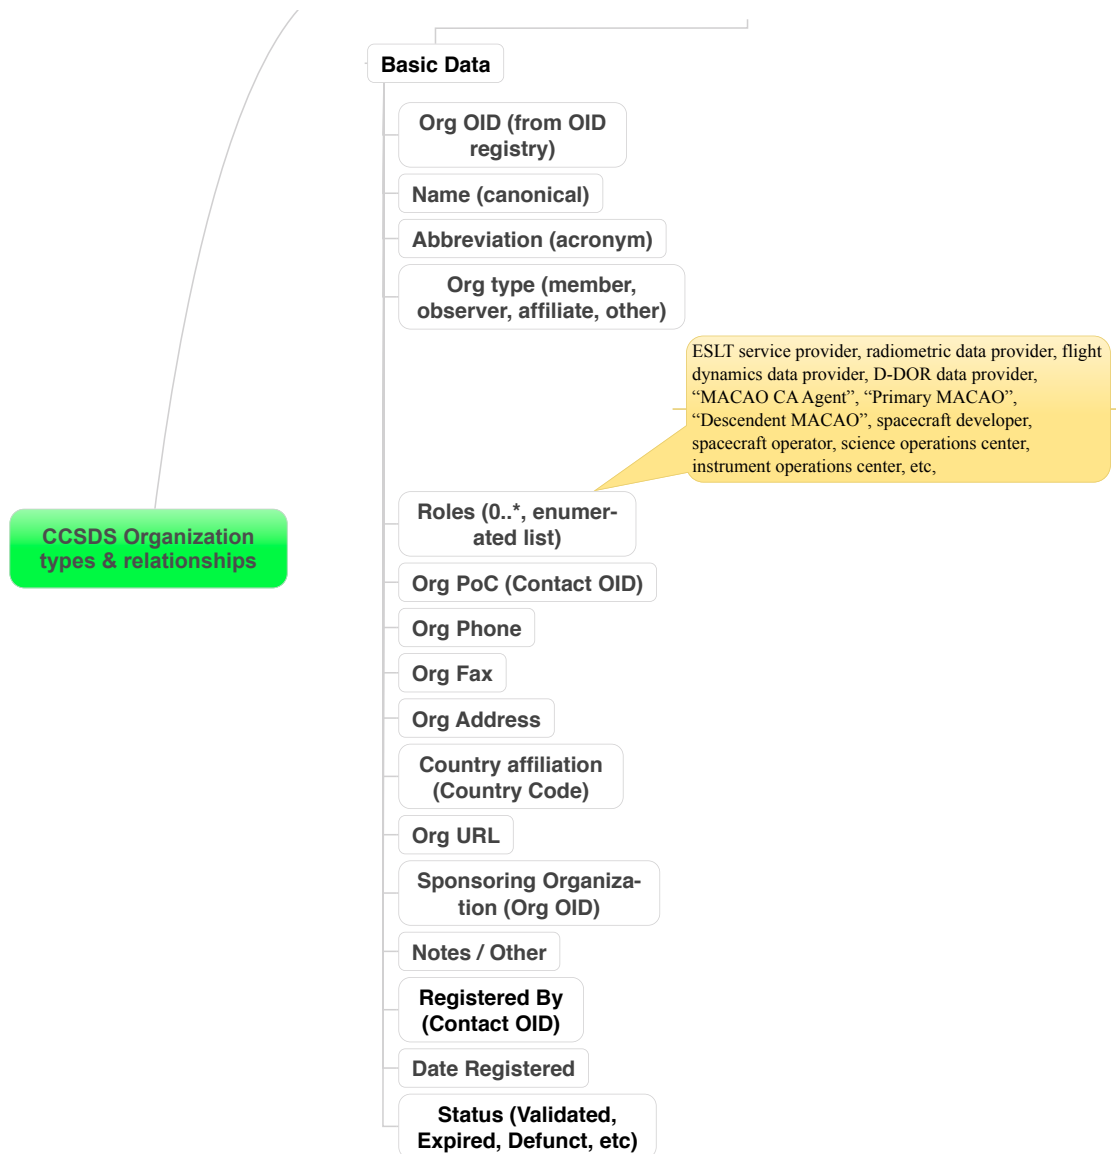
Basic Data

Org OID (from OID registry)

Name (canonical)

Abbreviation (acronym)

Org type (member, observer, affiliate, other)

ESLT service provider, radiometric data provider, flight dynamics data provider, D-DOR data provider, “MACAO CA Agent”, “Primary MACAO”, “Descendent MACAO”, spacecraft developer, spacecraft operator, science operations center, instrument operations center, etc,

Roles (0..*, enumerated list)

CCSDS Organization types & relationships

Org PoC (Contact OID)

Org Phone

Org Fax

Org Address

Country affiliation (Country Code)

Org URL

Sponsoring Organization (Org OID)

Notes / Other

Registered By (Contact OID)

Date Registered

Status (Validated, Expired, Defunct, etc)